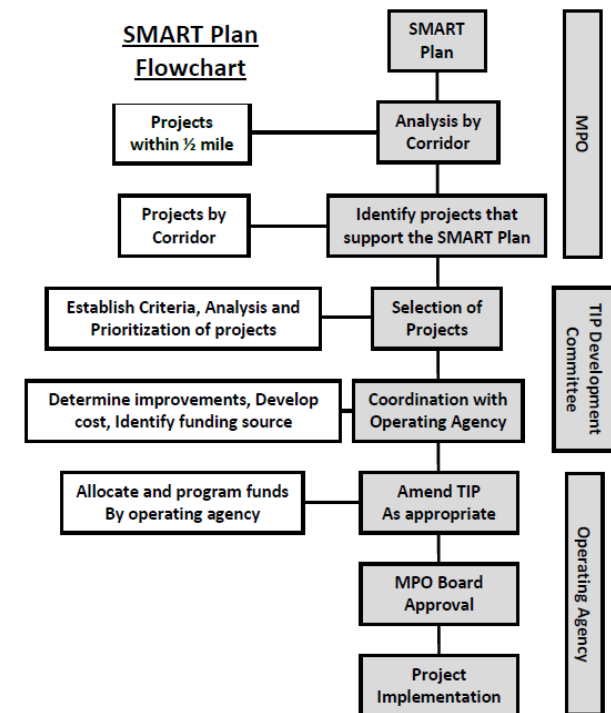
SMART Plan Flowchart

SMART Plan

Projects within ½ mile

Analysis by Corridor

Projects by Corridor

Identify projects that support the SMART Plan

Establish Criteria, Analysis and Prioritization of projects

Selection of Projects

Determine improvements, Develop cost, Identify funding source

Coordination with Operating Agency

Allocate and program funds By operating agency

Amend TIP As appropriate

MPO Board Approval

Project Implementation

MPO

TIP Development Committee

Operating Agency